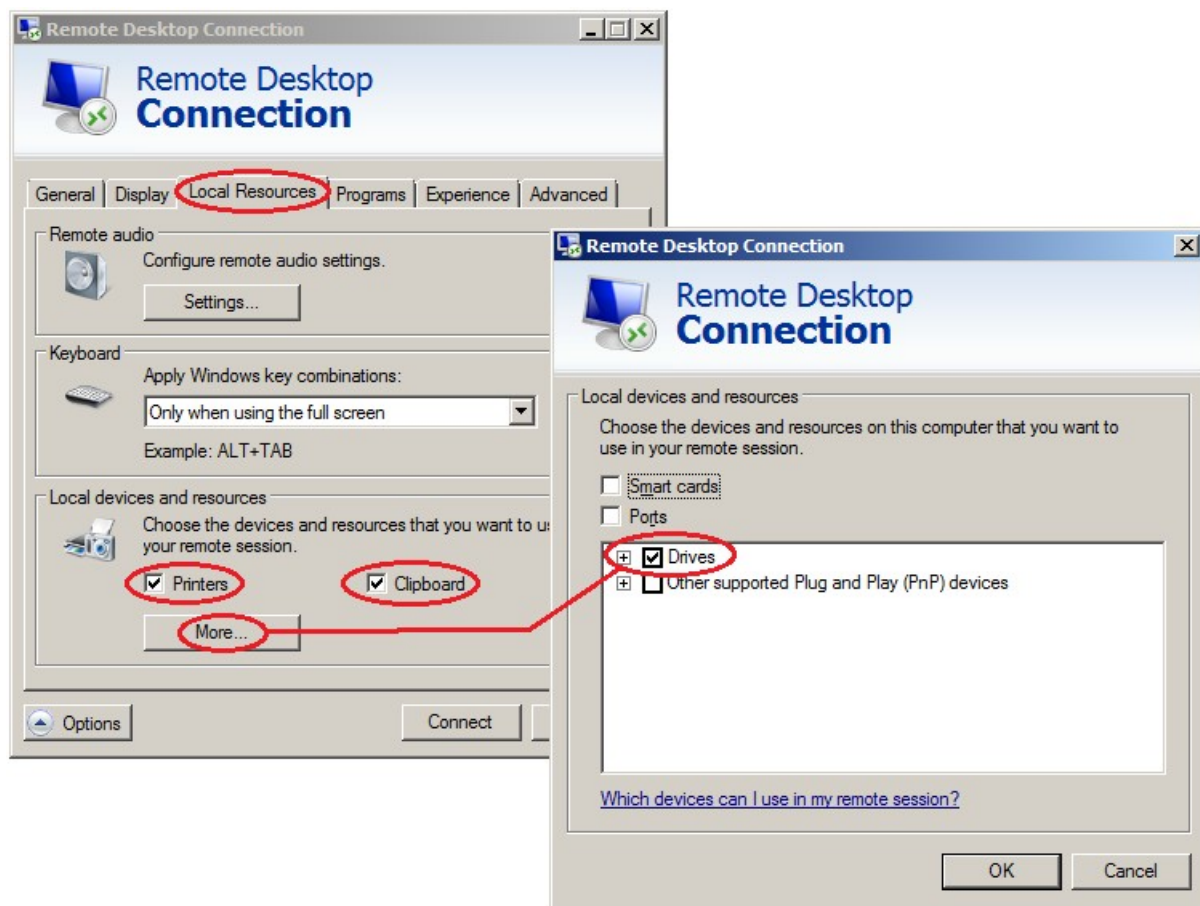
Remote Desktop Connection

Remote Desktop
Connection

General | Display | Local Resources | Programs | Experience | Advanced

Remote audio
Configure remote audio settings.
Settings...

Keyboard
Apply Windows key combinations:
Only when using the full screen
Example: ALT+TAB

Local devices and resources
Choose the devices and resources that you want to u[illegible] your remote session.
☑ Printers ☑ Clipboard
More...

Options
Connect

Remote Desktop Connection

Remote Desktop
Connection

Local devices and resources
Choose the devices and resources on this computer that you want to use in your remote session.
☐ Smart cards
☐ Ports
☑ Drives
☐ Other supported Plug and Play (PnP) devices

Which devices can I use in my remote session?

OK
Cancel